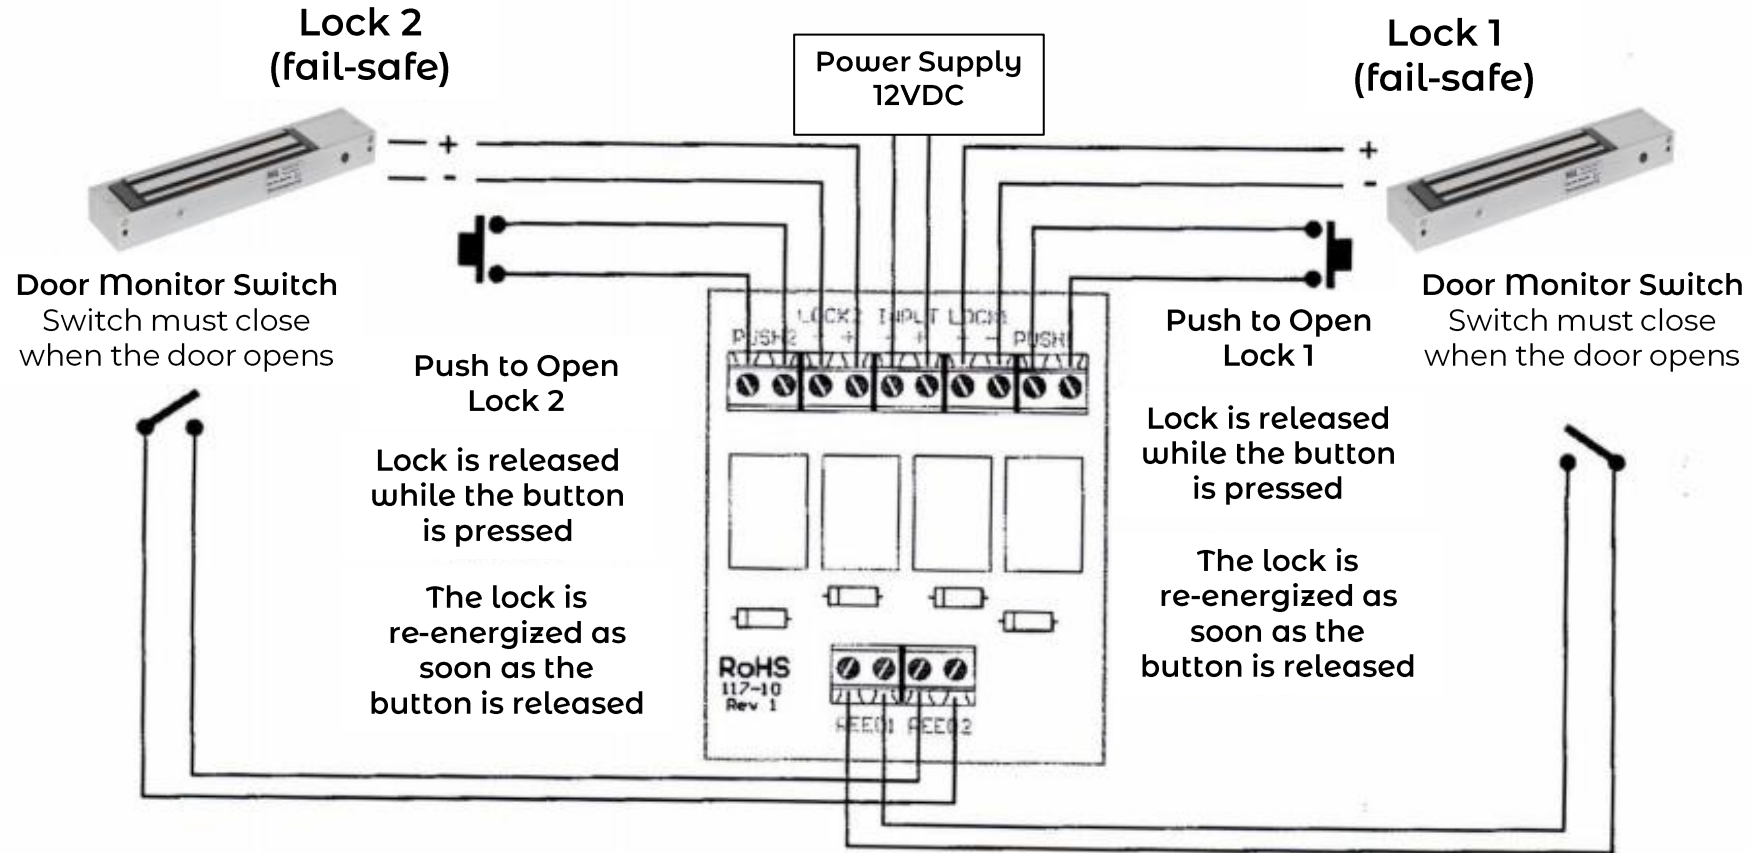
Lock 2
(fail-safe)

Power Supply
12VDC

Lock 1
(fail-safe)

+
-

+
-

Door Monitor Switch
Switch must close when the door opens

Push to Open
Lock 2

Lock is released while the button is pressed

The lock is re-energized as soon as the button is released

PUSH2 LOCK2 INPUT LOCK1 PUSH1
+ - + - + -

RoHS
117-10
Rev 1

REED1 REED2

Push to Open
Lock 1

Lock is released while the button is pressed

The lock is re-energized as soon as the button is released

Door Monitor Switch
Switch must close when the door opens